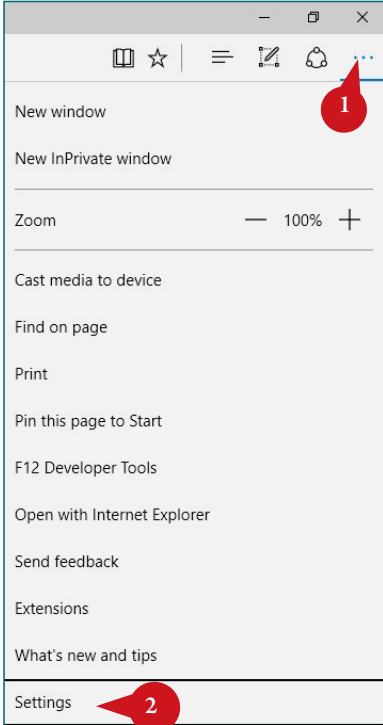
—
×
...
1
New window
New InPrivate window
Zoom — 100% +
Cast media to device
Find on page
Print
Pin this page to Start
F12 Developer Tools
Open with Internet Explorer
Send feedback
Extensions
What's new and tips
Settings
2